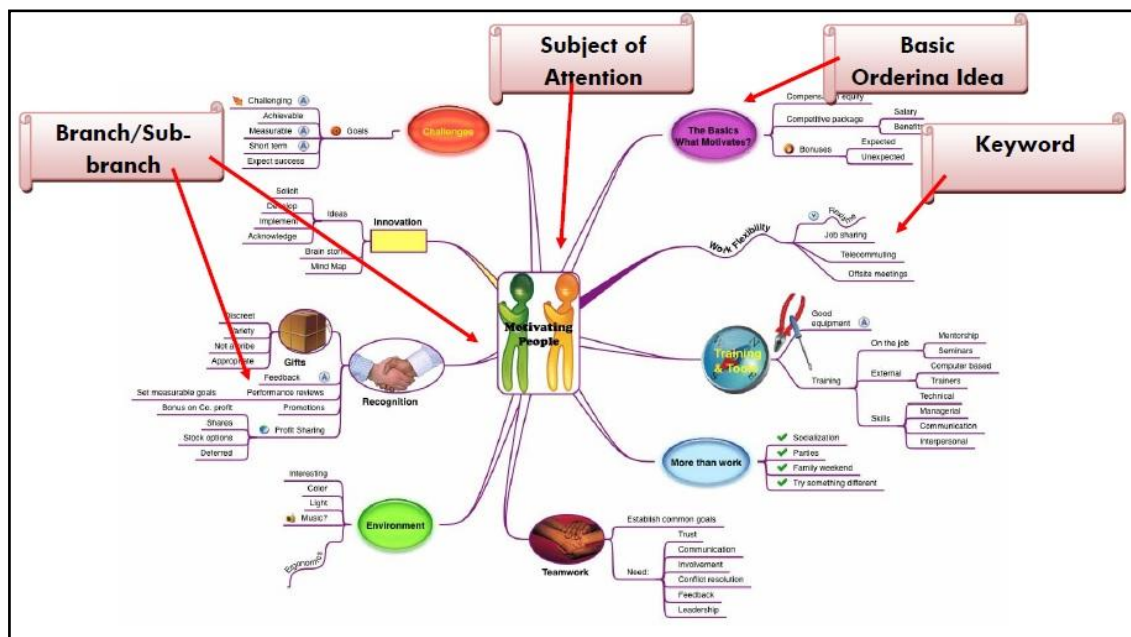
Subject of Attention

Basic Orderina Idea

Branch/Sub-branch

Keyword

Challenging
Achievable
Measurable
Short term
Expect success
Goals
Challenges

Solicit
Develop
Implement
Acknowledge
Ideas
Innovation
Brain storm
Mind Map

Discreet
Variety
Not a bribe
Appropriate
Gifts
Feedback
Performance reviews
Promotions
Set measurable goals
Bonus on Co. profit
Shares
Stock options
Deferred
Profit Sharing
Recognition

Interesting
Color
Light
Music?
Ergonomics
Environment

Teamwork
Establish common goals
Need:
Trust
Communication
Involvement
Conflict resolution
Feedback
Leadership

Motivating People

The Basics What Motivates?
Compensation equity
Competitive package
Salary
Benefits
Bonuses
Expected
Unexpected

Work Flexibility
Flexible
Job sharing
Telecommuting
Offsite meetings

Training & Tools
Good equipment
Training
On the job
Mentorship
Seminars
External
Computer based
Trainers
Skills
Technical
Managerial
Communication
Interpersonal

More than work
Socialization
Parties
Family weekend
Try something different